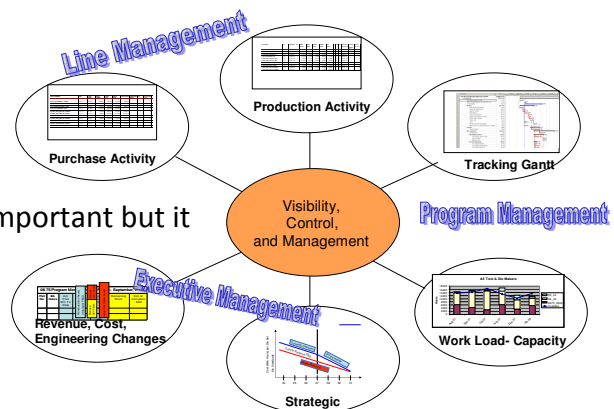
Line Management

Production Activity

Purchase Activity

Tracking Gantt

mportant but it

Visibility, Control, and Management

Program Management

Executive Management

Revenue, Cost, Engineering Changes

Work Load- Capacity

Strategic